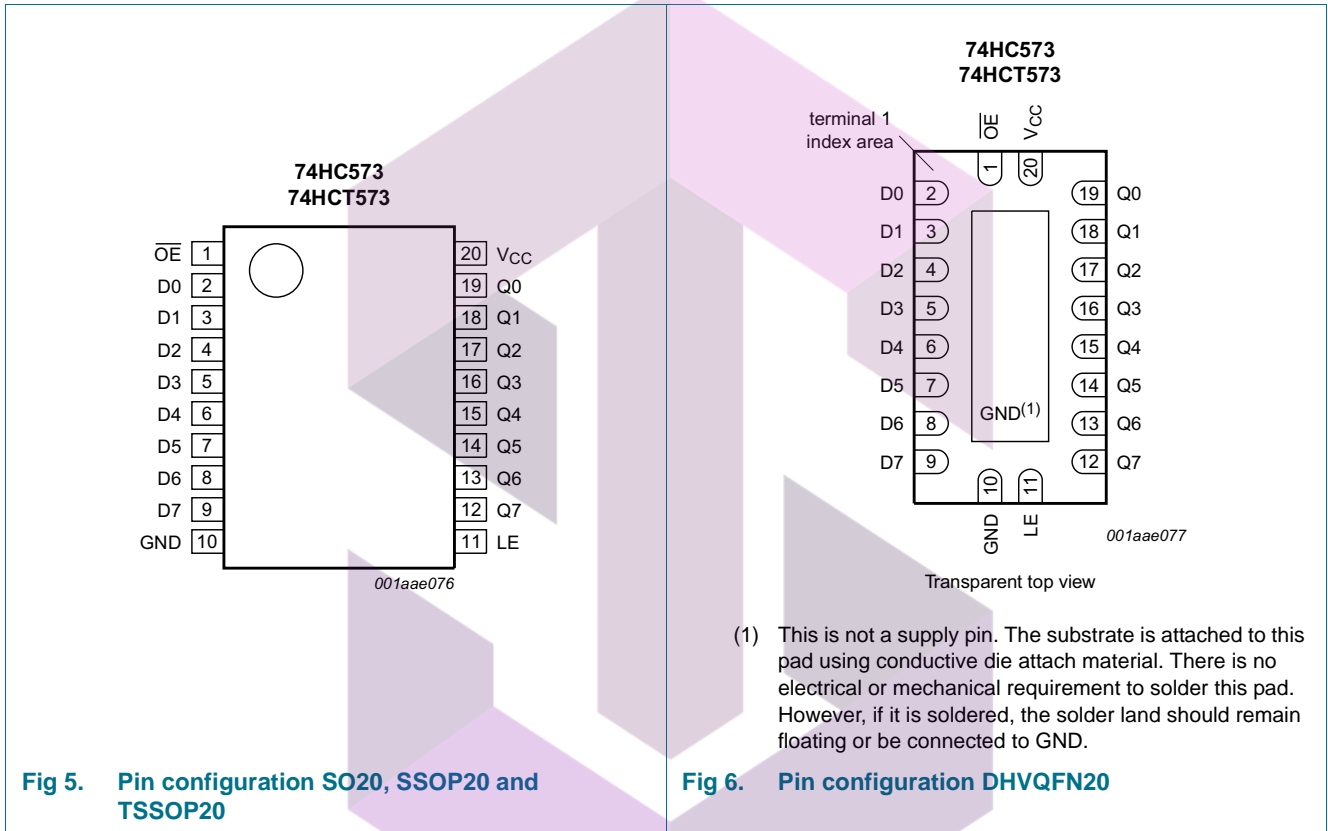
74HC573
74HCT573

| | | | |
|---|---|---|---|
| $\overline{OE}$ | 1 | 20 | $V_{CC}$ |
| D0 | 2 | 19 | Q0 |
| D1 | 3 | 18 | Q1 |
| D2 | 4 | 17 | Q2 |
| D3 | 5 | 16 | Q3 |
| D4 | 6 | 15 | Q4 |
| D5 | 7 | 14 | Q5 |
| D6 | 8 | 13 | Q6 |
| D7 | 9 | 12 | Q7 |
| GND | 10 | 11 | LE |

001aae076

Fig 5. Pin configuration SO20, SSOP20 and TSSOP20

74HC573
74HCT573

terminal 1 index area

$\overline{OE}$ 1
$V_{CC}$ 20

| | | | |
|---|---|---|---|
| D0 | 2 | 19 | Q0 |
| D1 | 3 | 18 | Q1 |
| D2 | 4 | 17 | Q2 |
| D3 | 5 | 16 | Q3 |
| D4 | 6 | 15 | Q4 |
| D5 | 7 | 14 | Q5 |
| D6 | 8 | 13 | Q6 |
| D7 | 9 | 12 | Q7 |

GND$^{(1)}$

GND 10
LE 11

001aae077

Transparent top view

(1) This is not a supply pin. The substrate is attached to this pad using conductive die attach material. There is no electrical or mechanical requirement to solder this pad. However, if it is soldered, the solder land should remain floating or be connected to GND.

Fig 6. Pin configuration DHVQFN20